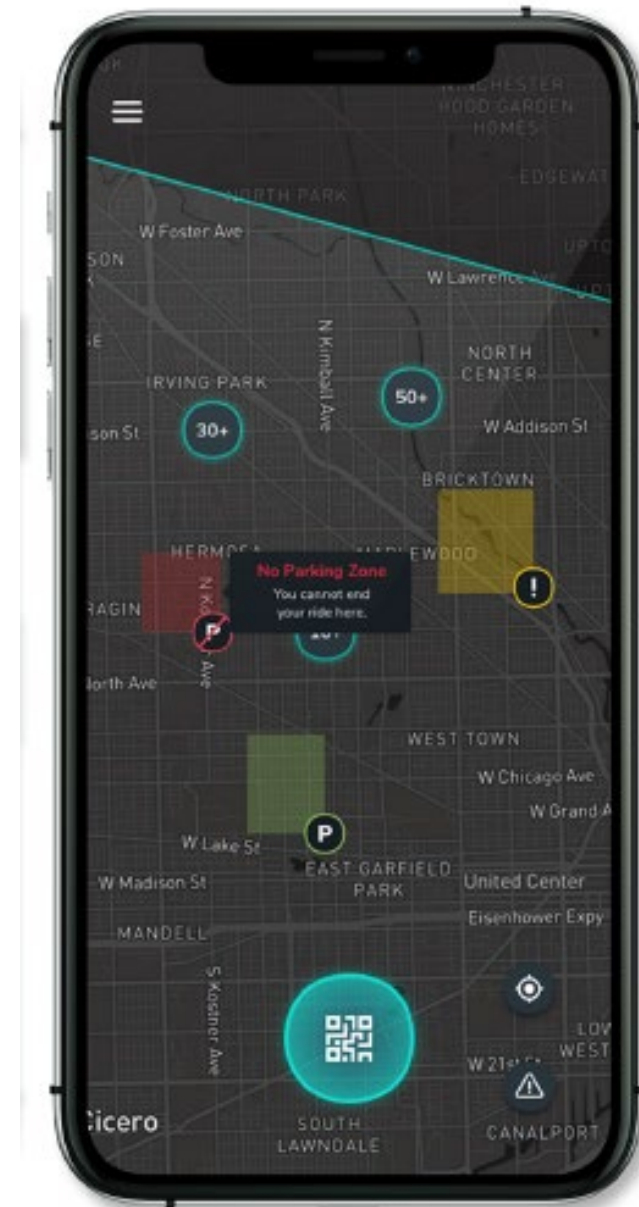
WINCHESTER WOOD GARDEN HOMES

EDGEWAT

NORTH PARK

W Foster Ave

SON

W Lawrence Ave

UPTO

N Kimball Ave

NORTH CENTER

IRVING PARK

50+

30+

son St

W Addison St

BRICKTOWN

HERMOSA

No Parking Zone

You cannot end your ride here.

EWOOD

!

AGIN

P

N K Ave

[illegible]

North Ave

WEST TOWN

W Chicago Ave

W Grand A

P

W Lake St

EAST GARFIELD PARK

W Madison St

United Center

Eisenhower Expy

MANDELL

S Kostner Ave

LOW WEST

W 21st St

Cicero

SOUTH LAWNDALE

CANALPORT